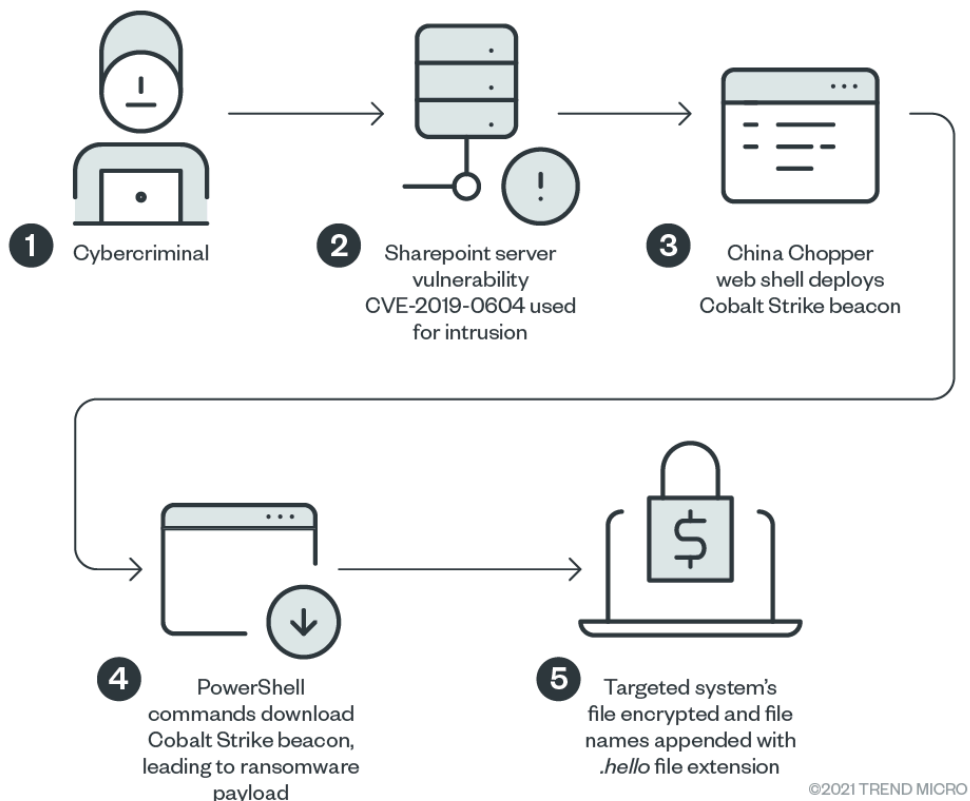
1 Cybercriminal

2 Sharepoint server vulnerability CVE-2019-0604 used for intrusion

3 China Chopper web shell deploys Cobalt Strike beacon

$

4 PowerShell commands download Cobalt Strike beacon, leading to ransomware payload

5 Targeted system's file encrypted and file names appended with .hello file extension

©2021 TREND MICRO